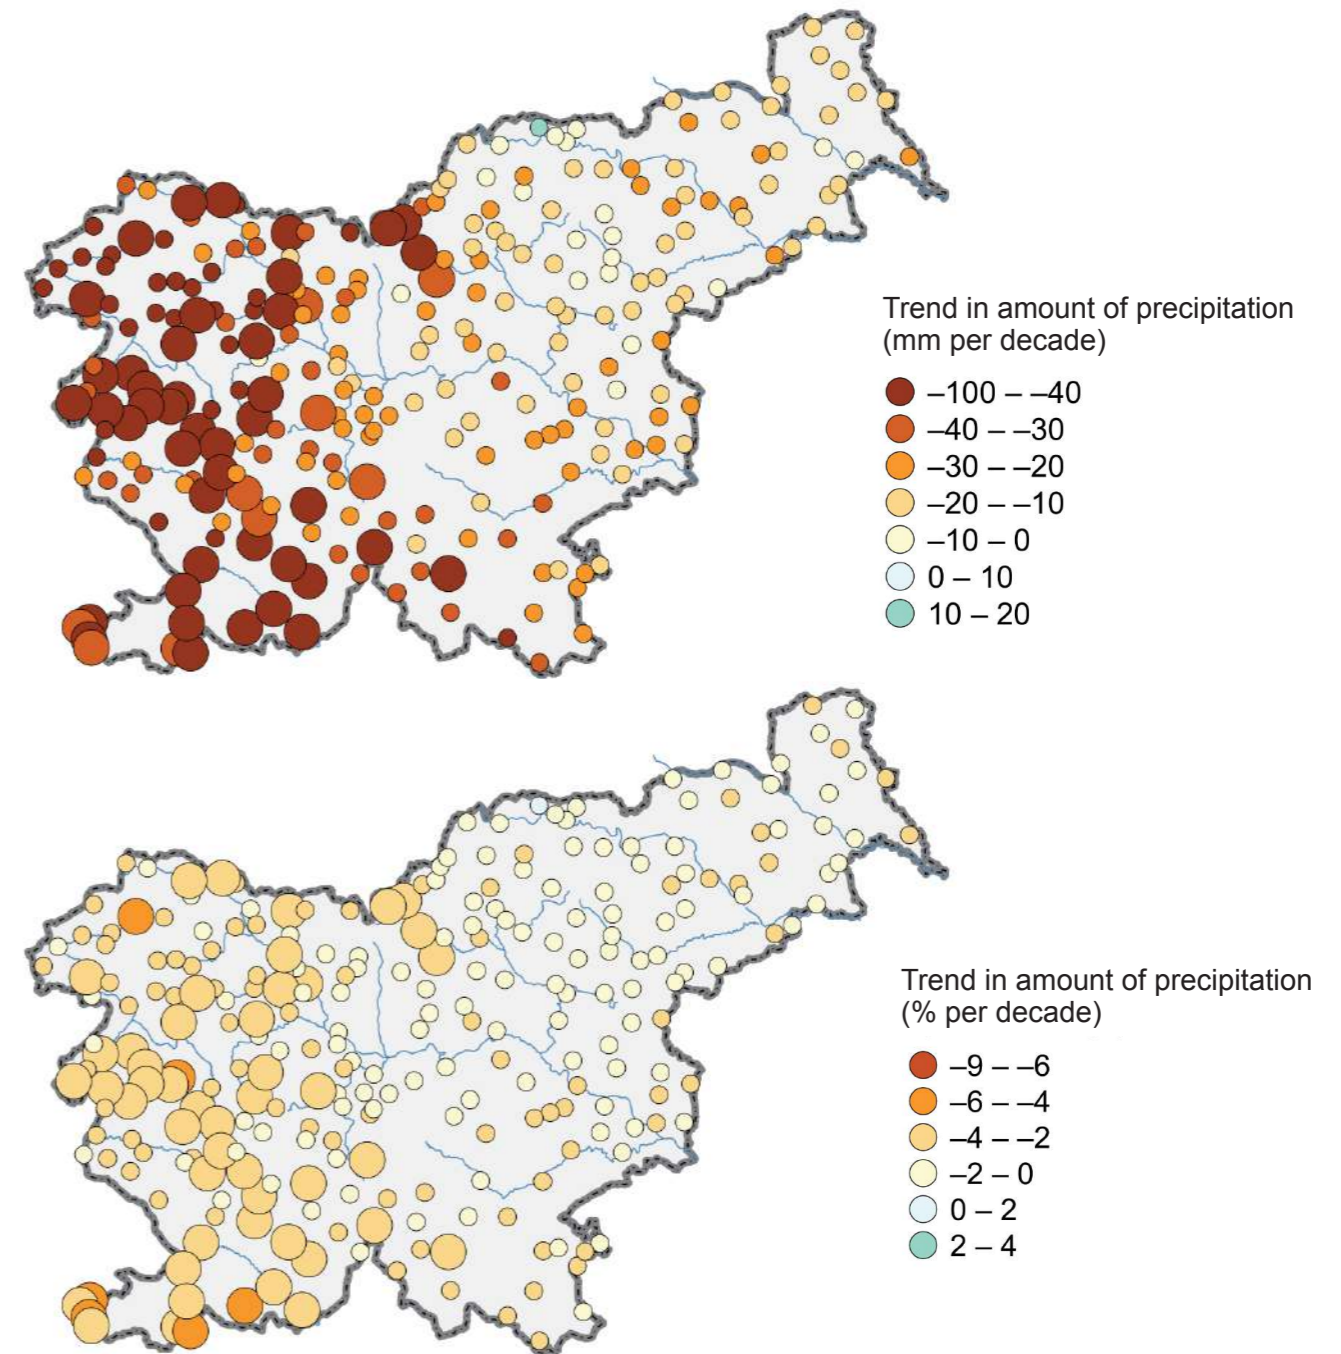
Trend in amount of precipitation (mm per decade)

–100 – –40
–40 – –30
–30 – –20
–20 – –10
–10 – 0
0 – 10
10 – 20

Trend in amount of precipitation (% per decade)

–9 – –6
–6 – –4
–4 – –2
–2 – 0
0 – 2
2 – 4